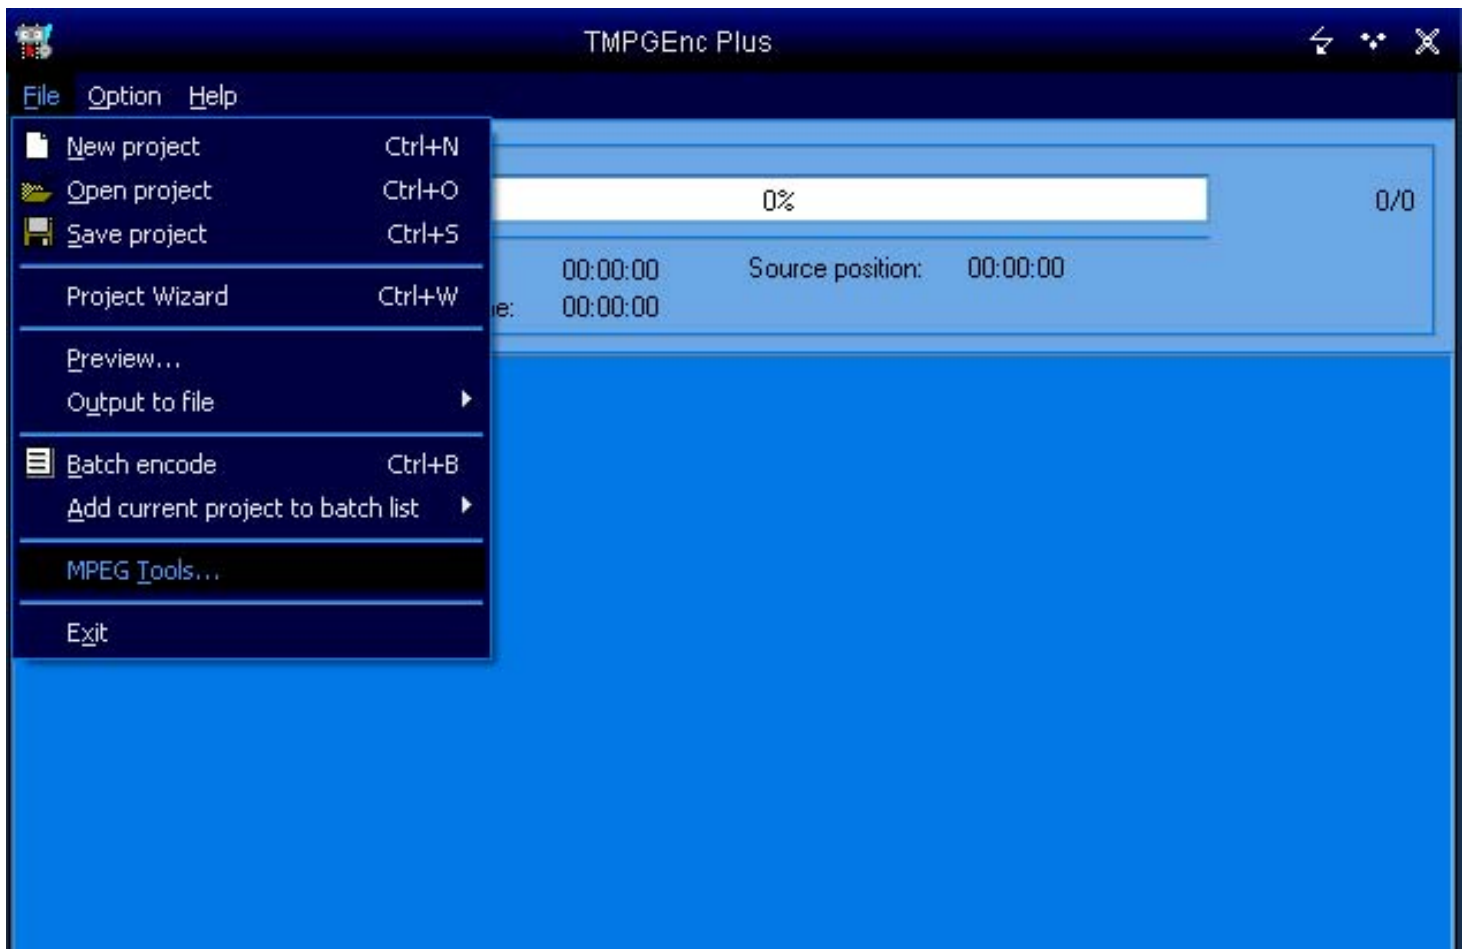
TMPGEnc Plus

File Option Help

New project Ctrl+N
Open project Ctrl+O
Save project Ctrl+S
Project Wizard Ctrl+W
Preview...
Output to file
Batch encode Ctrl+B
Add current project to batch list
MPEG Tools...
Exit

0%

0/0

00:00:00

Source position: 00:00:00

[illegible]e: 00:00:00